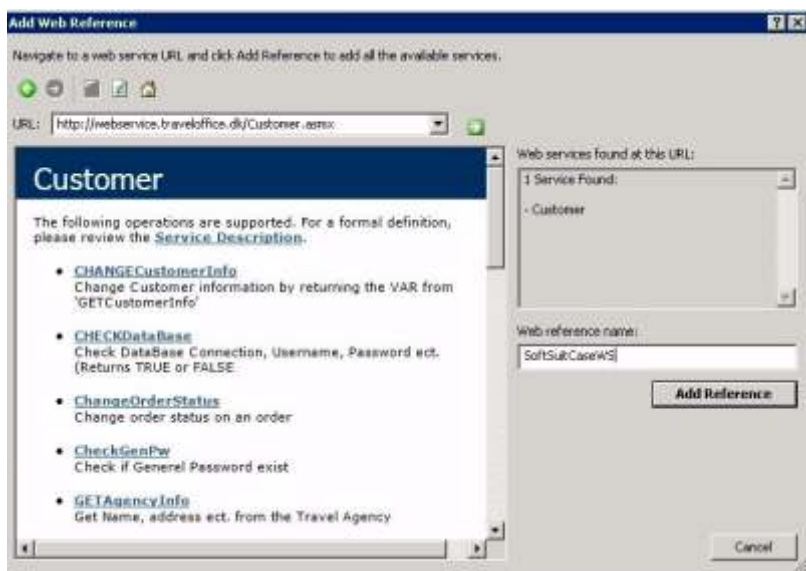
Add Web Reference

Navigate to a web service URL and click Add Reference to add all the available services.

URL: http://webservice.traveloffice.dk/Customer.asmx

Customer

The following operations are supported. For a formal definition, please review the Service Description.

- CHANGECustomerInfo
Change Customer information by returning the VAR from 'GETCustomerInfo'

- CHECKDataBase
Check DataBase Connection, Username, Password ect. (Returns TRUE or FALSE

- ChangeOrderStatus
Change order status on an order

- CheckGenPw
Check if Generel Password exist

- GETAgencyInfo
Get Name, address ect. from the Travel Agency

Web services found at this URL:

1 Service Found:

- Customer

Web reference name:

SoftSubCaseWS

Add Reference

Cancel